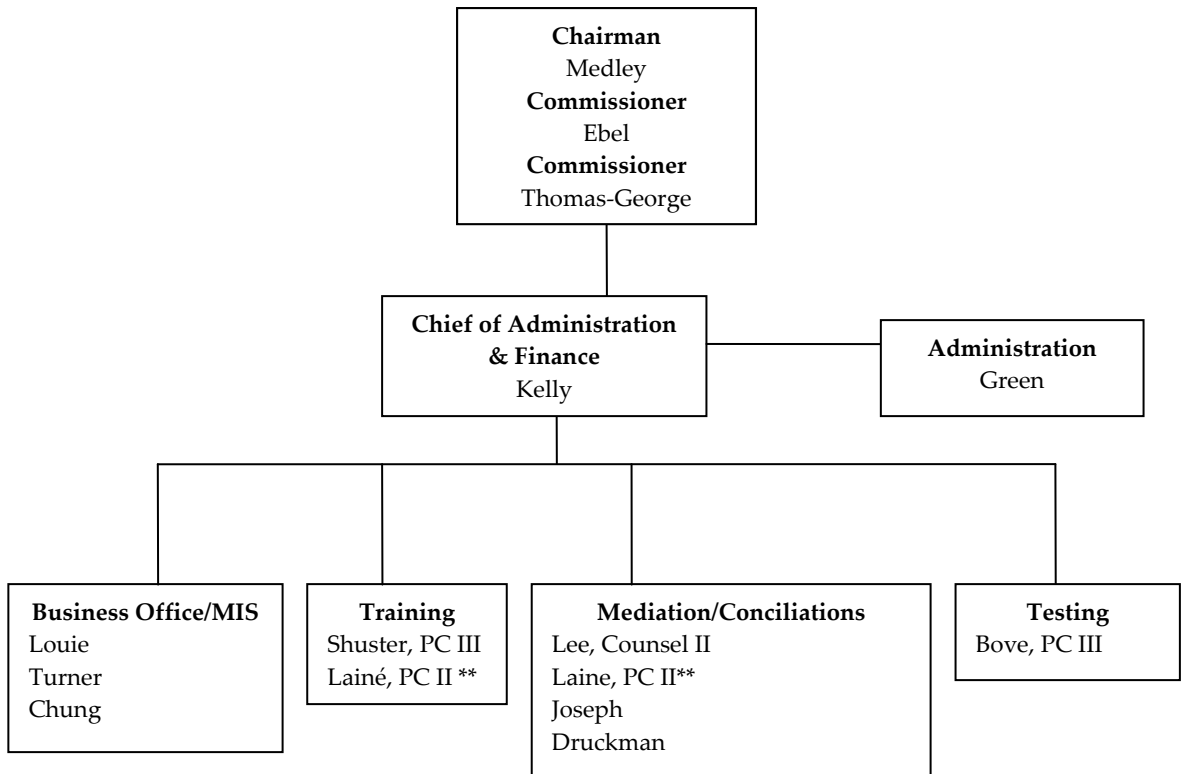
**Chairman**
Medley
**Commissioner**
Ebel
**Commissioner**
Thomas-George

**Chief of Administration & Finance**
Kelly

**Administration**
Green

**Business Office/MIS**
Louie
Turner
Chung

**Training**
Shuster, PC III
Lainé, PC II **

**Mediation/Conciliations**
Lee, Counsel II
Laine, PC II**
Joseph
Druckman

**Testing**
Bove, PC III